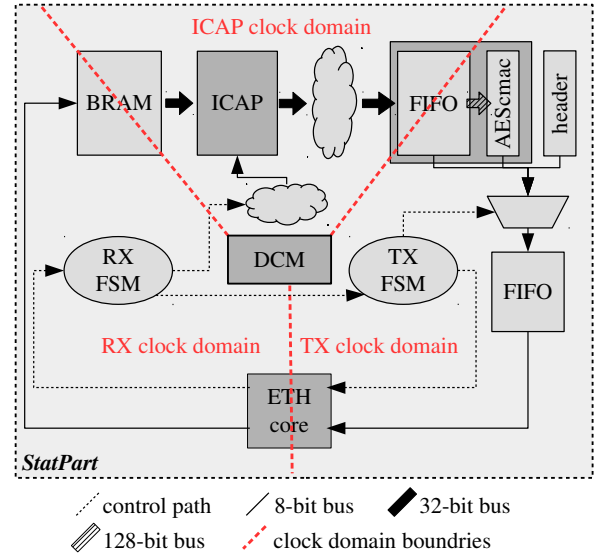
ICAP clock domain

BRAM

ICAP

FIFO

AESmac

header

RX FSM

DCM

TX FSM

FIFO

RX clock domain

TX clock domain

ETH core

StatPart

control path

8-bit bus

32-bit bus

128-bit bus

clock domain boundries